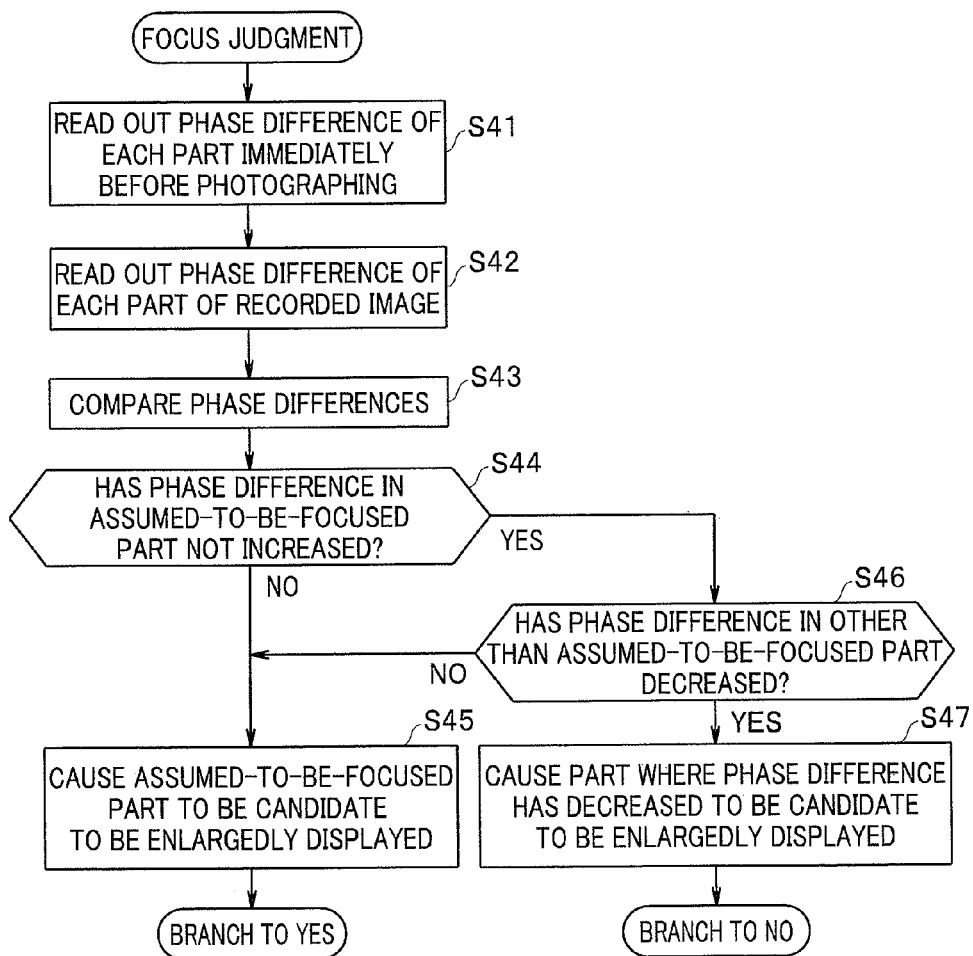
FOCUS JUDGMENT

READ OUT PHASE DIFFERENCE OF EACH PART IMMEDIATELY BEFORE PHOTOGRAPHING

S41

READ OUT PHASE DIFFERENCE OF EACH PART OF RECORDED IMAGE

S42

COMPARE PHASE DIFFERENCES

S43

HAS PHASE DIFFERENCE IN ASSUMED-TO-BE-FOCUSED PART NOT INCREASED?

S44

YES

NO

S46

HAS PHASE DIFFERENCE IN OTHER THAN ASSUMED-TO-BE-FOCUSED PART DECREASED?

NO

YES

S45

CAUSE ASSUMED-TO-BE-FOCUSED PART TO BE CANDIDATE TO BE ENLARGEDLY DISPLAYED

S47

CAUSE PART WHERE PHASE DIFFERENCE HAS DECREASED TO BE CANDIDATE TO BE ENLARGEDLY DISPLAYED

BRANCH TO YES

BRANCH TO NO